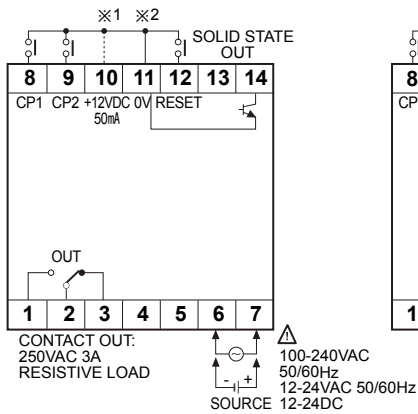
※1 ※2

SOLID STATE OUT

| 8 | 9 | 10 | 11 | 12 | 13 | 14 |
|---|---|---|---|---|---|---|

CP1 CP2 +12VDC 50mA 0V RESET

OUT

| 1 | 2 | 3 | 4 | 5 | 6 | 7 |
|---|---|---|---|---|---|---|

CONTACT OUT:
250VAC 3A
RESISTIVE LOAD

+
-

100-240VAC
50/60Hz
12-24VAC 50/60Hz
SOURCE 12-24DC

8
CP
1